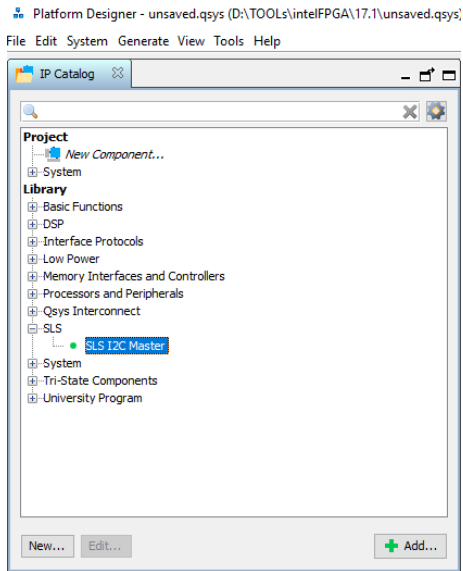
Platform Designer - unsaved.qsys (D:\TOOLs\intelFPGA\17.1\unsaved.qsys)

File Edit System Generate View Tools Help

IP Catalog

Project
New Component...
System
Library
Basic Functions
DSP
Interface Protocols
Low Power
Memory Interfaces and Controllers
Processors and Peripherals
Qsys Interconnect
SLS
SLS I2C Master
System
Tri-State Components
University Program

New... Edit... Add...